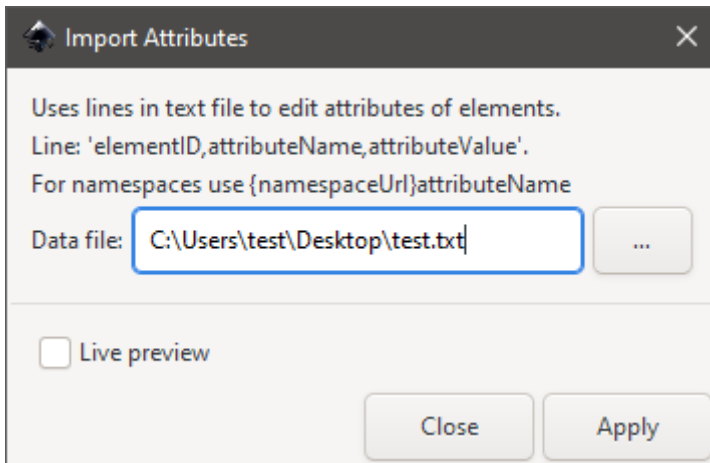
Import Attributes

Uses lines in text file to edit attributes of elements.
Line: 'elementID,attributeName,attributeValue'.
For namespaces use {namespaceUrl}attributeName

Data file: C:\Users\test\Desktop\test.txt ...

Live preview

Close Apply